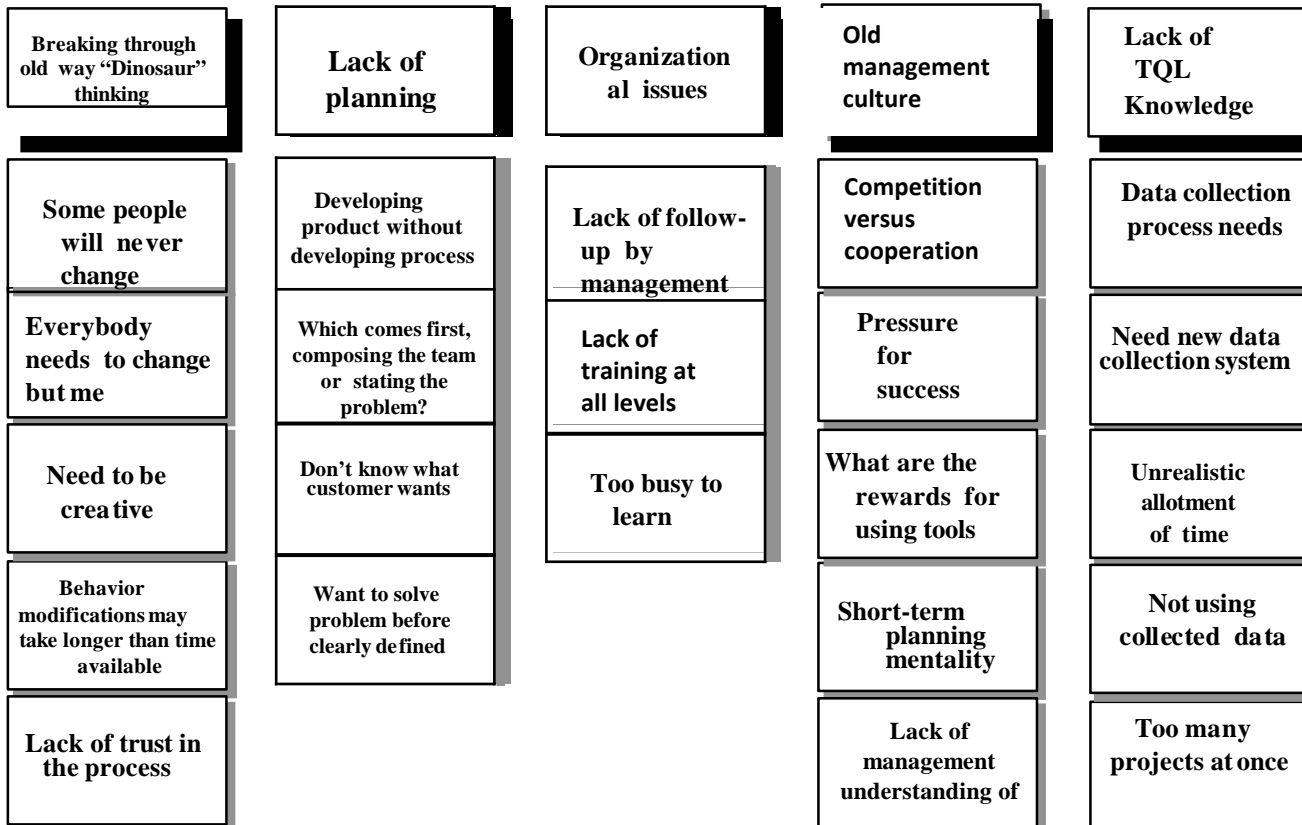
Breaking through old way "Dinosaur" thinking

Some people will never change

Everybody needs to change but me

Need to be creative

Behavior modifications may take longer than time available

Lack of trust in the process

Lack of planning

Developing product without developing process

Which comes first, composing the team or stating the problem?

Don't know what customer wants

Want to solve problem before clearly defined

Organizational issues

Lack of follow-up by management

Lack of training at all levels

Too busy to learn

Old management culture

Competition versus cooperation

Pressure for success

What are the rewards for using tools

Short-term planning mentality

Lack of management understanding of

Lack of TQL Knowledge

Data collection process needs

Need new data collection system

Unrealistic allotment of time

Not using collected data

Too many projects at once